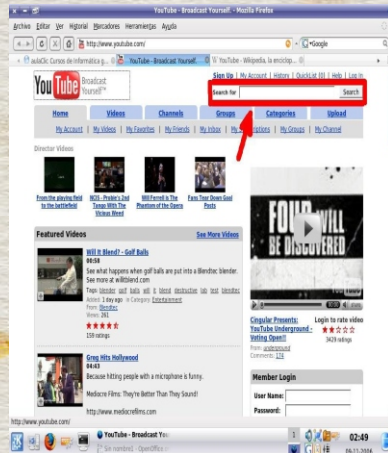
YouTube - Broadcast Yourself. - Mozilla Firefox

Archivo Editar Ver Historial Marcadores Herramientas Ayuda

http://www.youtube.com/

Google

aulaClic: Cursos de informática g...

YouTube - Broadcast Yourself.

YouTube - Wikipedia, la enciclop...

YouTube Broadcast Yourself™

Sign Up | My Account | History | QuickList (0) | Help | Log In

Search for

Search

Home

Videos

Channels

Groups

Categories

Upload

My Account | My Videos | My Favorites | My Friends | My Inbox | My Subscriptions | My Groups | My Channel

Director Videos

From the playing field to the battlefield

NCIS - Probie's 2nd Tussle With The Vicious Weed

Will Ferrell is The Phantom of the Opera

Fans Tear Down Goal Posts

Featured Videos

See More Videos

Will It Blend? - Golf Balls

06:58

See what happens when golf balls are put into a Blendtec blender. See more at willitblend.com

Tags: blender golf balls will it blend destructive tab test blendtec

Added: 3 days ago in Category: Entertainment

From: Blendtec

Views: 261

159 ratings

Greg Hits Hollywood

04:43

Because hitting people with a microphone is funny.

Mediocre Films: They're Better Than They Sound!

http://www.mediocrefilms.com

FOUR WILL BE DISCOVERED

Cingular Presents: YouTube Underground - Voting Open!!

Login to rate video

From: underground

Comments: 176

3428 ratings

Member Login

User Name:

Password:

http://www.youtube.com/

YouTube - Broadcast Yourself...

Sin nombre1 - OpenOffice...

02:49